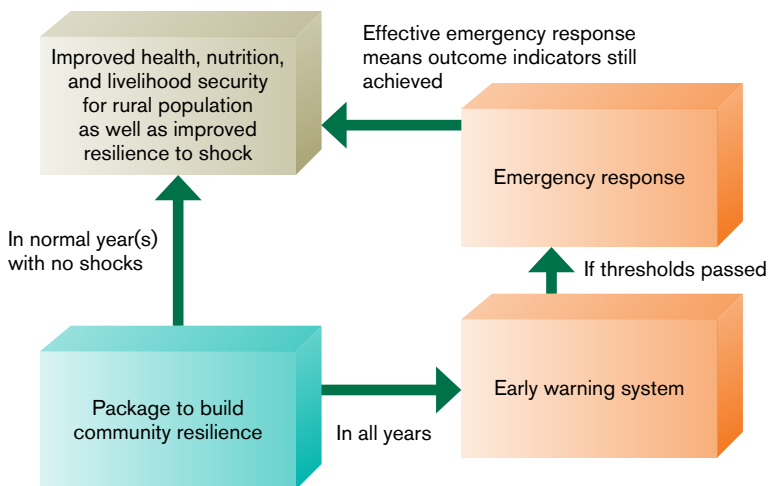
Improved health, nutrition, and livelihood security for rural population as well as improved resilience to shock

Effective emergency response means outcome indicators still achieved

Emergency response

In normal year(s) with no shocks

If thresholds passed

Package to build community resilience

In all years

Early warning system